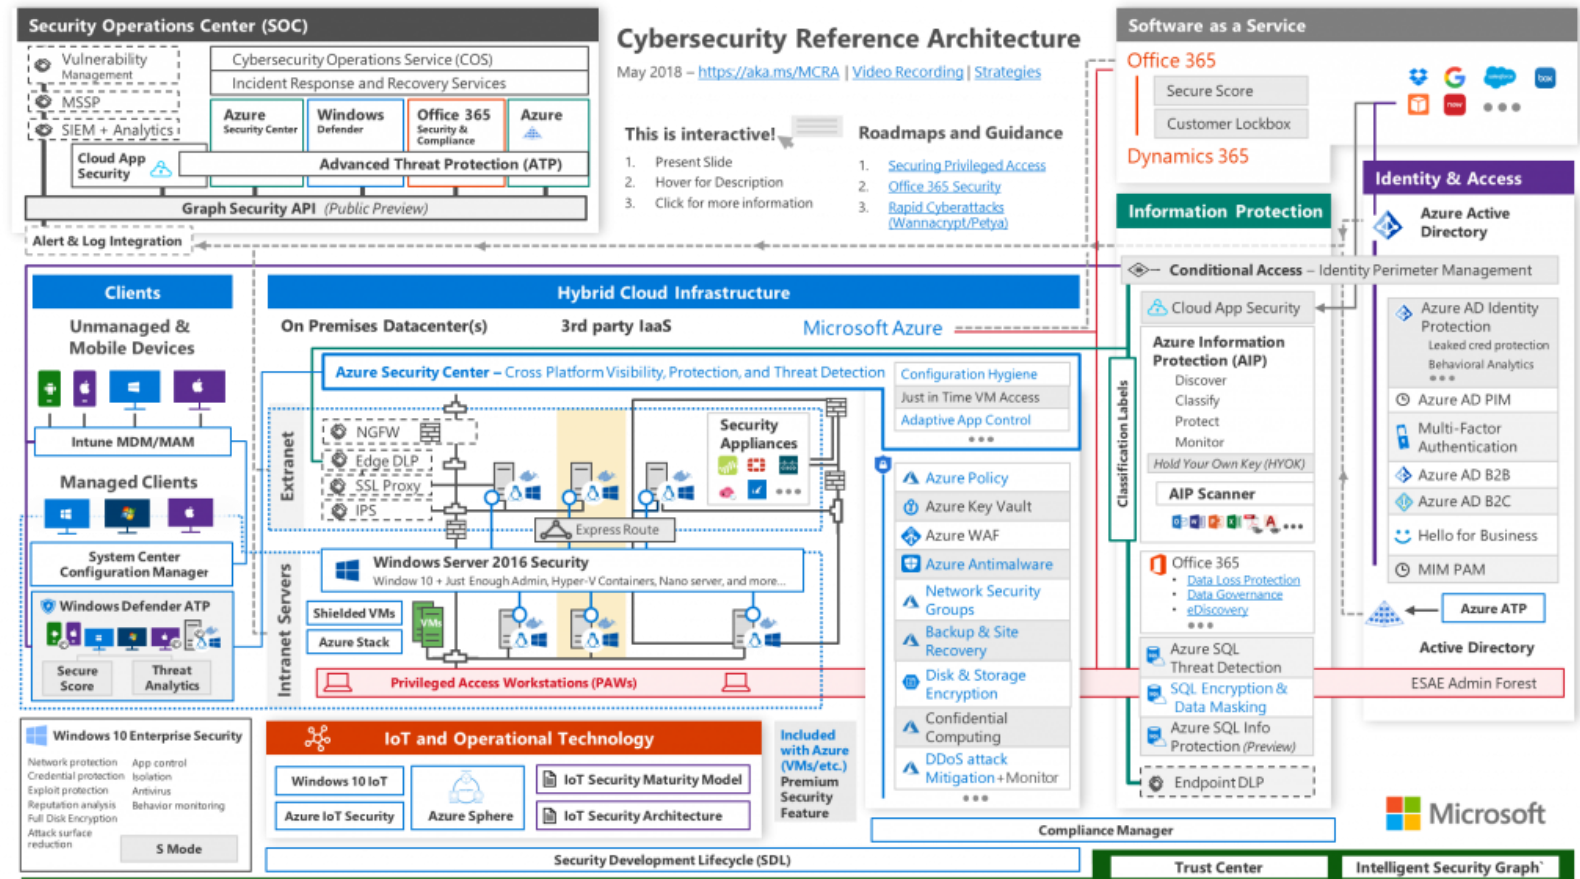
Security Operations Center (SOC)

Vulnerability Management
MSSP
SIEM + Analytics
Cloud App Security

Cybersecurity Operations Service (COS)
Incident Response and Recovery Services
Azure Security Center
Windows Defender
Office 365 Security & Compliance
Azure
Advanced Threat Protection (ATP)
Graph Security API (Public Preview)
Alert & Log Integration

Cybersecurity Reference Architecture
May 2018 – https://aka.ms/MCRA | Video Recording | Strategies

This is interactive!
1. Present Slide
2. Hover for Description
3. Click for more information

Roadmaps and Guidance
1. Securing Privileged Access
2. Office 365 Security
3. Rapid Cyberattacks (Wannacrypt/Petya)

Software as a Service
Office 365
Secure Score
Customer Lockbox
Dynamics 365

Information Protection

Identity & Access
Azure Active Directory

Conditional Access – Identity Perimeter Management

Clients
Unmanaged & Mobile Devices
Intune MDM/MAM
Managed Clients
System Center Configuration Manager
Windows Defender ATP
Secure Score
Threat Analytics

Hybrid Cloud Infrastructure
On Premises Datacenter(s)
3rd party IaaS
Microsoft Azure

Azure Security Center – Cross Platform Visibility, Protection, and Threat Detection
Configuration Hygiene
Just in Time VM Access
Adaptive App Control

Extranet
NGFW
Edge DLP
SSL Proxy
IPS
Security Appliances
Express Route

Intranet Servers
Windows Server 2016 Security
Window 10 + Just Enough Admin, Hyper-V Containers, Nano server, and more...
Shielded VMs
Azure Stack
VMs
Privileged Access Workstations (PAWs)

Azure Policy
Azure Key Vault
Azure WAF
Azure Antimalware
Network Security Groups
Backup & Site Recovery
Disk & Storage Encryption
Confidential Computing
DDoS attack Mitigation+Monitor

Classification Labels
Cloud App Security
Azure Information Protection (AIP)
Discover
Classify
Protect
Monitor
Hold Your Own Key (HYOK)
AIP Scanner
Office 365
• Data Loss Protection
• Data Governance
• eDiscovery
Azure SQL Threat Detection
SQL Encryption & Data Masking
Azure SQL Info Protection (Preview)
Endpoint DLP

Azure AD Identity Protection
Leaked cred protection
Behavioral Analytics
Azure AD PIM
Multi-Factor Authentication
Azure AD B2B
Azure AD B2C
Hello for Business
MIM PAM
Azure ATP
Active Directory
ESAE Admin Forest

Windows 10 Enterprise Security
Network protection
Credential protection
Exploit protection
Reputation analysis
Full Disk Encryption
Attack surface reduction
App control
Isolation
Antivirus
Behavior monitoring
S Mode

IoT and Operational Technology
Windows 10 IoT
Azure IoT Security
Azure Sphere
IoT Security Maturity Model
IoT Security Architecture

Included with Azure (VMs/etc.)
Premium Security Feature

Compliance Manager
Security Development Lifecycle (SDL)
Trust Center
Intelligent Security Graph
Microsoft